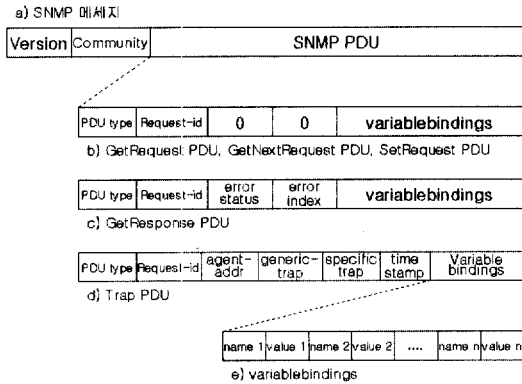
a) SNMP 메세지

| Version | Community | SNMP PDU |
|---|---|---|

| PDU type | Request-id | 0 | 0 | variablebindings |
|---|---|---|---|---|

b) GetRequest PDU, GetNextRequest PDU, SetRequest PDU

| PDU type | Request-id | error status | error index | variablebindings |
|---|---|---|---|---|

c) GetResponse PDU

| PDU type | Request-id | agent-addr | generic-trap | specific trap | time stamp | Variable bindings |
|---|---|---|---|---|---|---|

d) Trap PDU

| name 1 | value 1 | name 2 | value 2 | .... | name n | value n |
|---|---|---|---|---|---|---|

e) variablebindings